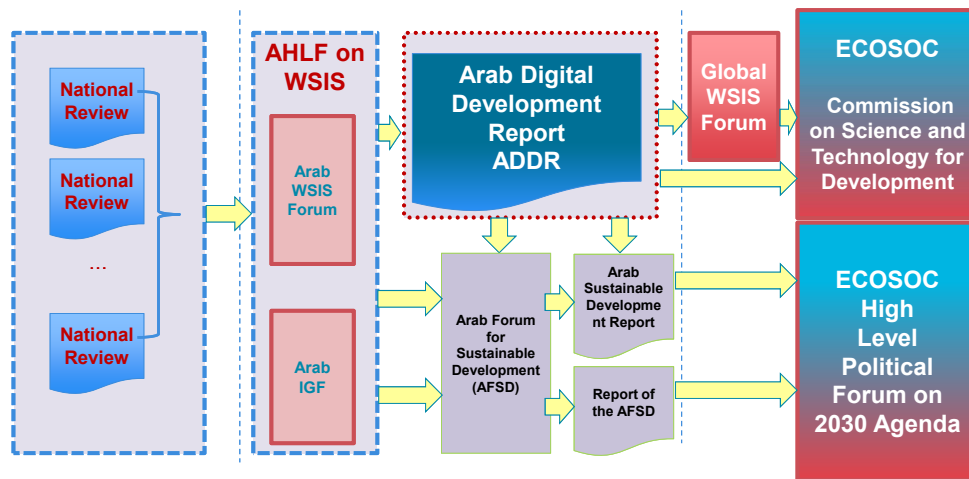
National Review

National Review

...

National Review

AHLF on WSIS

Arab WSIS Forum

Arab IGF

Arab Digital Development Report ADDR

Global WSIS Forum

ECOSOC

Commission on Science and Technology for Development

Arab Forum for Sustainable Development (AFSD)

Arab Sustainable Development Report

Report of the AFSD

ECOSOC High Level Political Forum on 2030 Agenda